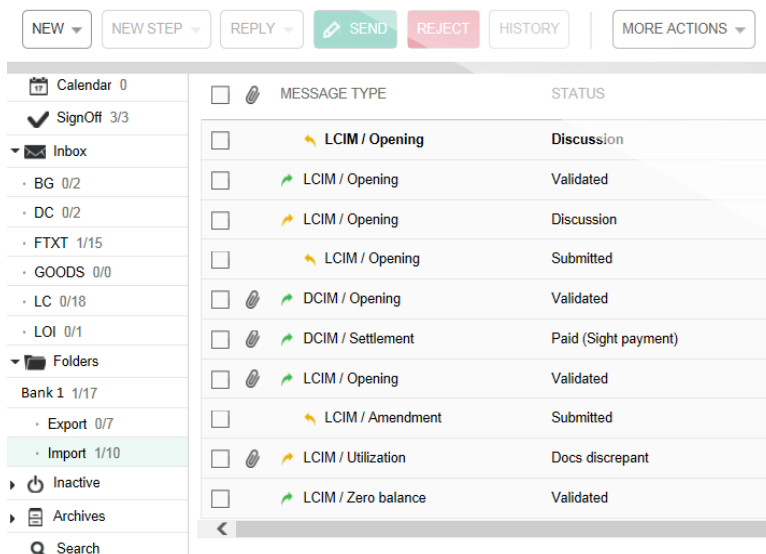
NEW | NEW STEP | REPLY | SEND | REJECT | HISTORY | MORE ACTIONS

17 Calendar 0
SignOff 3/3
Inbox
· BG 0/2
· DC 0/2
· FTXT 1/15
· GOODS 0/0
· LC 0/18
· LOI 0/1
Folders
Bank 1 1/17
· Export 0/7
· Import 1/10
Inactive
Archives
Search

| MESSAGE TYPE | STATUS |
|---|---|
| LCIM / Opening | Discussion |
| LCIM / Opening | Validated |
| LCIM / Opening | Discussion |
| LCIM / Opening | Submitted |
| DCIM / Opening | Validated |
| DCIM / Settlement | Paid (Sight payment) |
| LCIM / Opening | Validated |
| LCIM / Amendment | Submitted |
| LCIM / Utilization | Docs discrepant |
| LCIM / Zero balance | Validated |